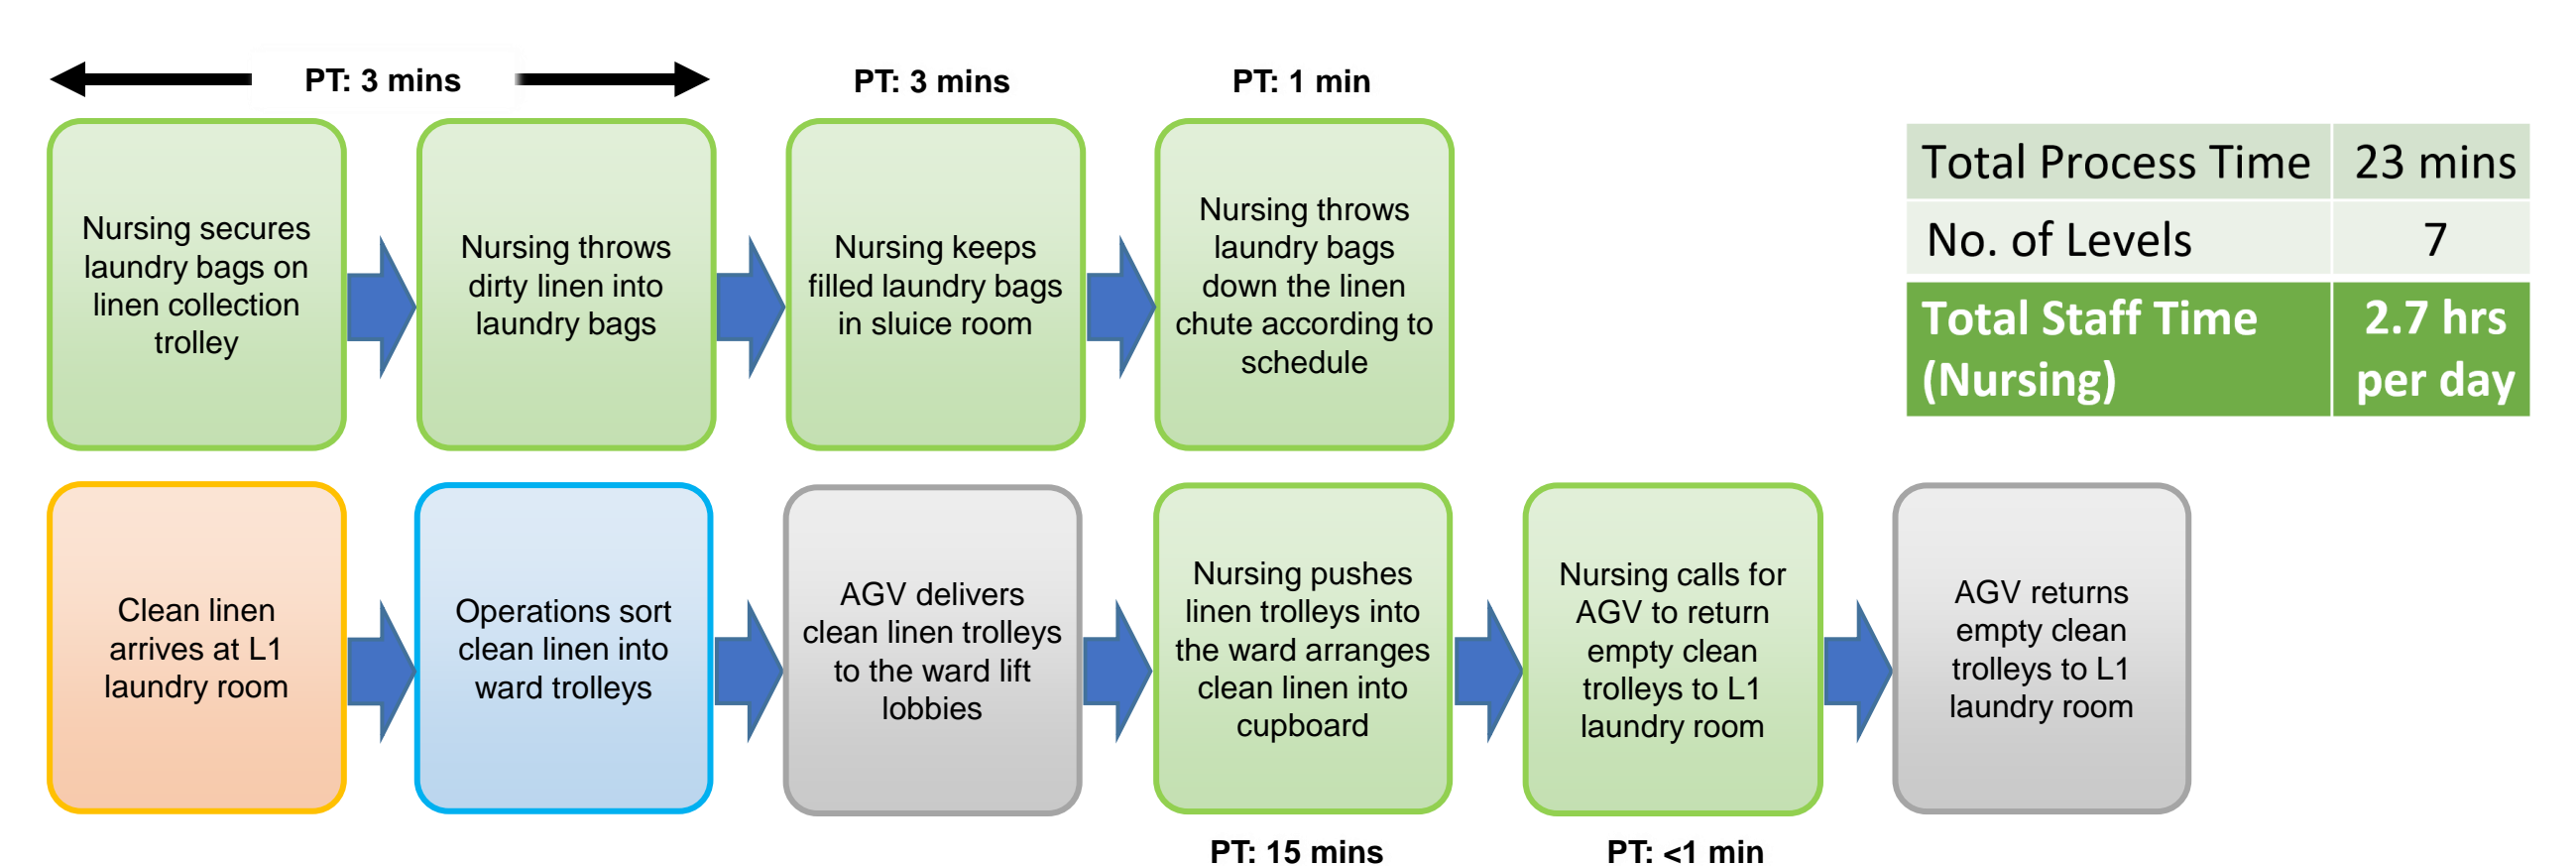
PT: 3 mins

PT: 3 mins

PT: 1 min

Nursing secures laundry bags on linen collection trolley

Nursing throws dirty linen into laundry bags

Nursing keeps filled laundry bags in sluice room

Nursing throws laundry bags down the linen chute according to schedule

| Total Process Time | 23 mins |
|---|---|
| No. of Levels | 7 |
| Total Staff Time (Nursing) | 2.7 hrs per day |

Clean linen arrives at L1 laundry room

Operations sort clean linen into ward trolleys

AGV delivers clean linen trolleys to the ward lift lobbies

Nursing pushes linen trolleys into the ward arranges clean linen into cupboard

Nursing calls for AGV to return empty clean trolleys to L1 laundry room

AGV returns empty clean trolleys to L1 laundry room

PT: 15 mins

PT: <1 min